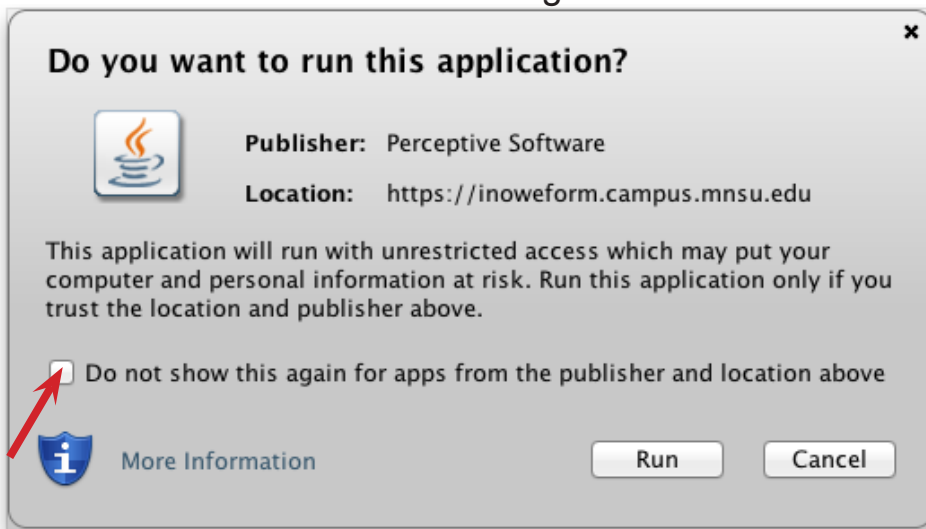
×

Do you want to run this application?

Publisher: Perceptive Software

Location: https://inoweform.campus.mnsu.edu

This application will run with unrestricted access which may put your computer and personal information at risk. Run this application only if you trust the location and publisher above.

Do not show this again for apps from the publisher and location above

More Information

Run

Cancel